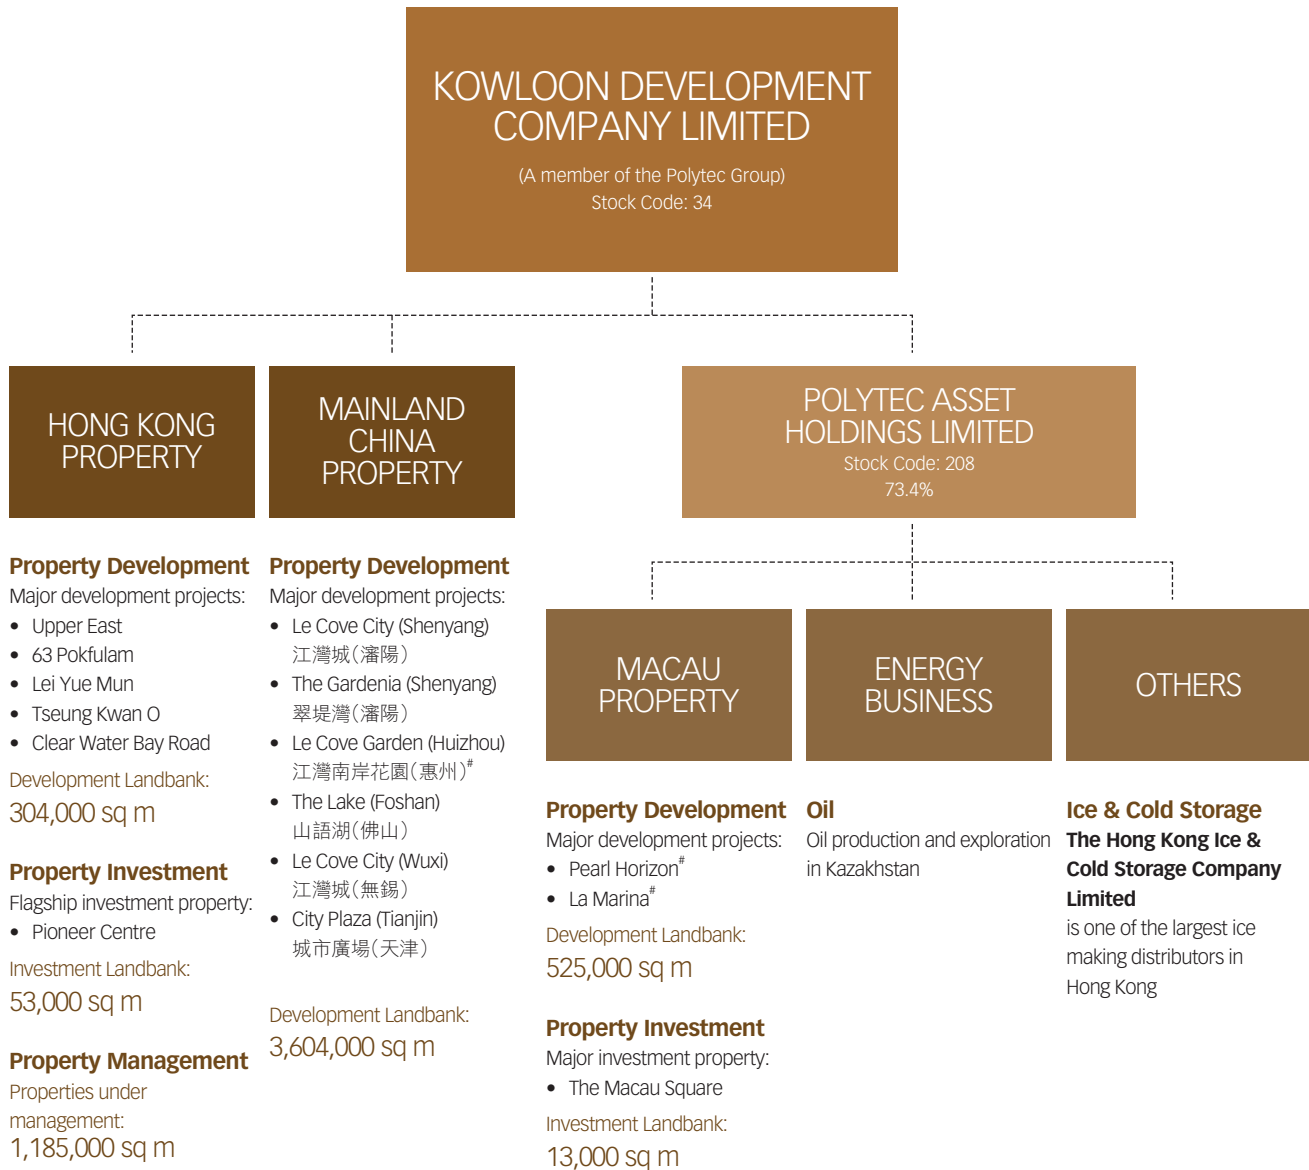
KOWLOON DEVELOPMENT COMPANY LIMITED
(A member of the Polytec Group)
Stock Code: 34

HONG KONG PROPERTY

MAINLAND CHINA PROPERTY

POLYTEC ASSET HOLDINGS LIMITED
Stock Code: 208
73.4%

Property Development
Major development projects:
- Upper East
- 63 Pokfulam
- Lei Yue Mun
- Tseung Kwan O
- Clear Water Bay Road
Development Landbank:
304,000 sq m

Property Investment
Flagship investment property:
- Pioneer Centre
Investment Landbank:
53,000 sq m

Property Management
Properties under management:
1,185,000 sq m

Property Development
Major development projects:
- Le Cove City (Shenyang) 江灣城(瀋陽)
- The Gardenia (Shenyang) 翠堤灣(瀋陽)
- Le Cove Garden (Huizhou) 江灣南岸花園(惠州)#
- The Lake (Foshan) 山語湖(佛山)
- Le Cove City (Wuxi) 江灣城(無錫)
- City Plaza (Tianjin) 城市廣場(天津)
Development Landbank:
3,604,000 sq m

MACAU PROPERTY

ENERGY BUSINESS

OTHERS

Property Development
Major development projects:
- Pearl Horizon#
- La Marina#
Development Landbank:
525,000 sq m

Property Investment
Major investment property:
- The Macau Square
Investment Landbank:
13,000 sq m

Oil
Oil production and exploration in Kazakhstan

Ice & Cold Storage
The Hong Kong Ice & Cold Storage Company Limited
is one of the largest ice making distributors in Hong Kong